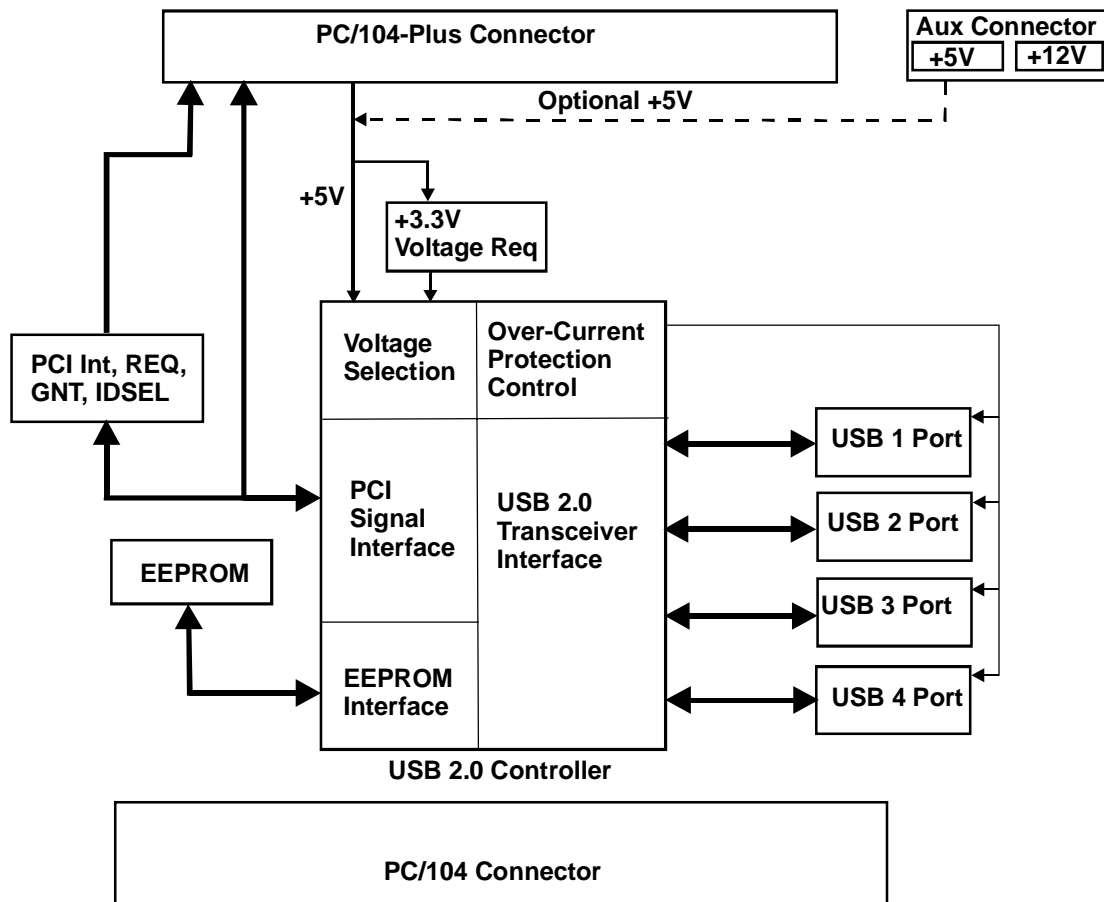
PC/104-Plus Connector

Aux Connector
+5V
+12V

Optional +5V

+5V

+3.3V
Voltage Req

PCI Int, REQ,
GNT, IDSEL

Voltage
Selection

Over-Current
Protection
Control

PCI
Signal
Interface

USB 2.0
Transceiver
Interface

USB 1 Port

USB 2 Port

USB 3 Port

USB 4 Port

EEPROM

EEPROM
Interface

USB 2.0 Controller

PC/104 Connector